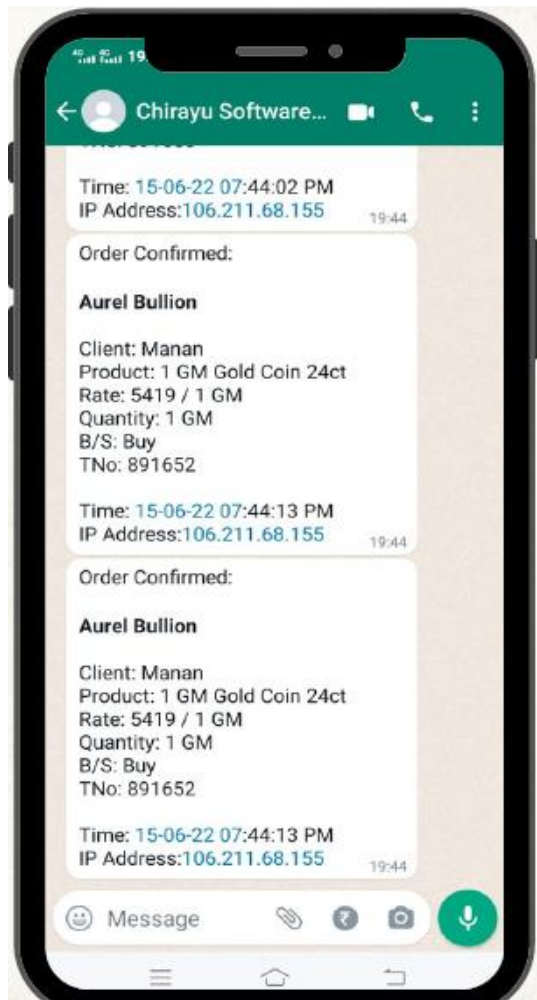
19

Chirayu Software...

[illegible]

Time: 15-06-22 07:44:02 PM
IP Address:106.211.68.155
19:44

Order Confirmed:

**Aurel Bullion**

Client: Manan
Product: 1 GM Gold Coin 24ct
Rate: 5419 / 1 GM
Quantity: 1 GM
B/S: Buy
TNo: 891652

Time: 15-06-22 07:44:13 PM
IP Address:106.211.68.155
19:44

Order Confirmed:

**Aurel Bullion**

Client: Manan
Product: 1 GM Gold Coin 24ct
Rate: 5419 / 1 GM
Quantity: 1 GM
B/S: Buy
TNo: 891652

Time: 15-06-22 07:44:13 PM
IP Address:106.211.68.155
19:44

Message